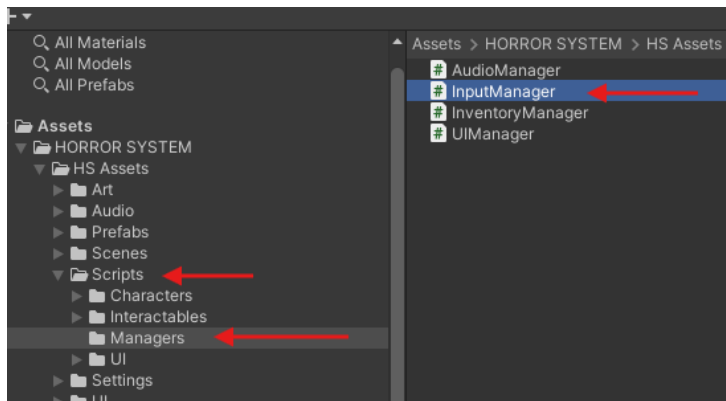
All Materials
All Models
All Prefabs

Assets
HORROR SYSTEM
HS Assets
Art
Audio
Prefabs
Scenes
Scripts
Characters
Interactables
Managers
UI
Settings
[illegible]

Assets > HORROR SYSTEM > HS Assets
AudioManager
InputManager
InventoryManager
UIManager